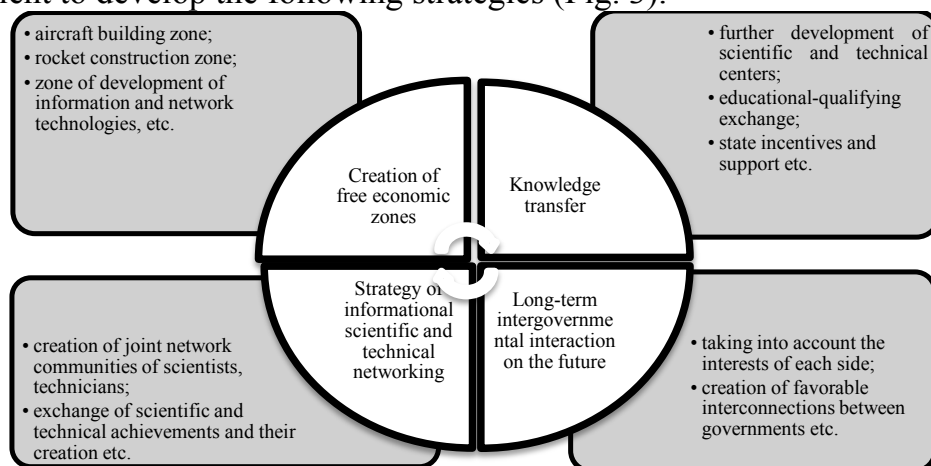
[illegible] to develop the following strategies (Fig. 3).

• aircraft building zone;
• rocket construction zone;
• zone of development of information and network technologies, etc.

• further development of scientific and technical centers;
• educational-qualifying exchange;
• state incentives and support etc.

Creation of free economic zones

Knowledge transfer

Strategy of informational scientific and technical networking

Long-term intergovernmental interaction on the future

• creation of joint network communities of scientists, technicians;
• exchange of scientific and technical achievements and their creation etc.

• taking into account the interests of each side;
• creation of favorable interconnections between governments etc.